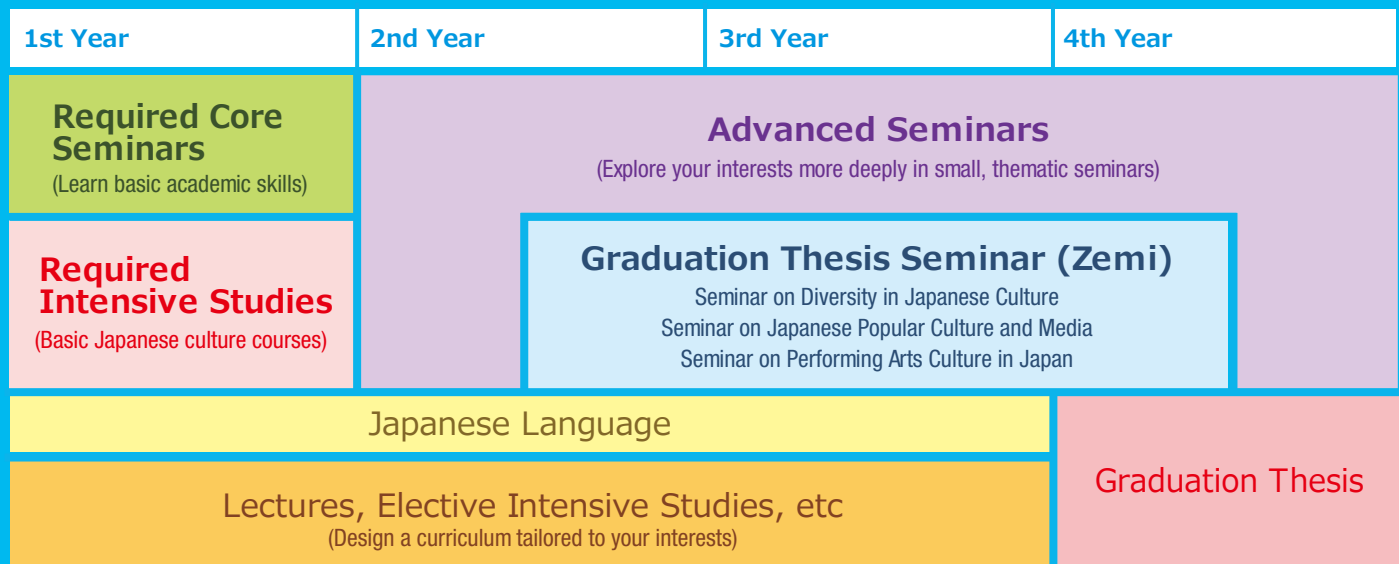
1st Year
2nd Year
3rd Year
4th Year

Required Core Seminars
(Learn basic academic skills)

Required Intensive Studies
(Basic Japanese culture courses)

Advanced Seminars
(Explore your interests more deeply in small, thematic seminars)

Graduation Thesis Seminar (Zemi)
Seminar on Diversity in Japanese Culture
Seminar on Japanese Popular Culture and Media
Seminar on Performing Arts Culture in Japan

Japanese Language

Lectures, Elective Intensive Studies, etc
(Design a curriculum tailored to your interests)

Graduation Thesis